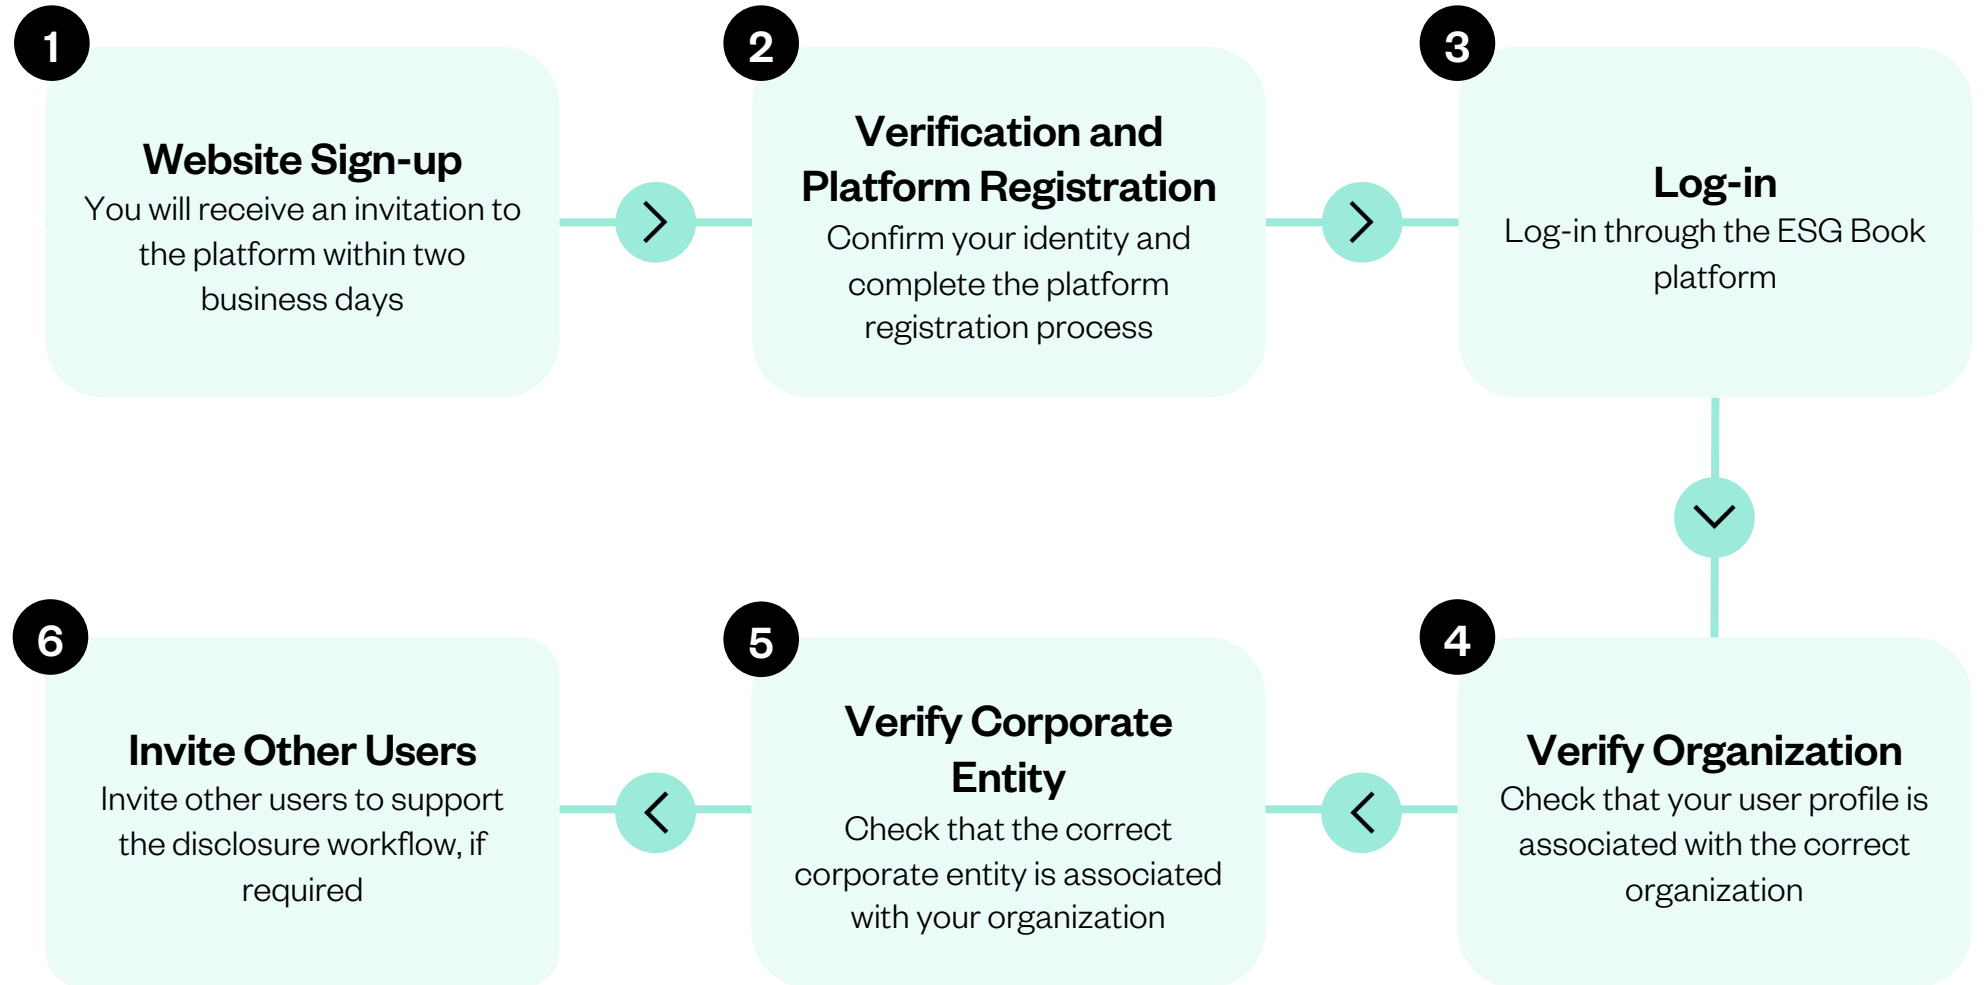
1

Website Sign-up

You will receive an invitation to the platform within two business days

2

Verification and Platform Registration

Confirm your identity and complete the platform registration process

3

Log-in

Log-in through the ESG Book platform

4

Verify Organization

Check that your user profile is associated with the correct organization

5

Verify Corporate Entity

Check that the correct corporate entity is associated with your organization

6

Invite Other Users

Invite other users to support the disclosure workflow, if required